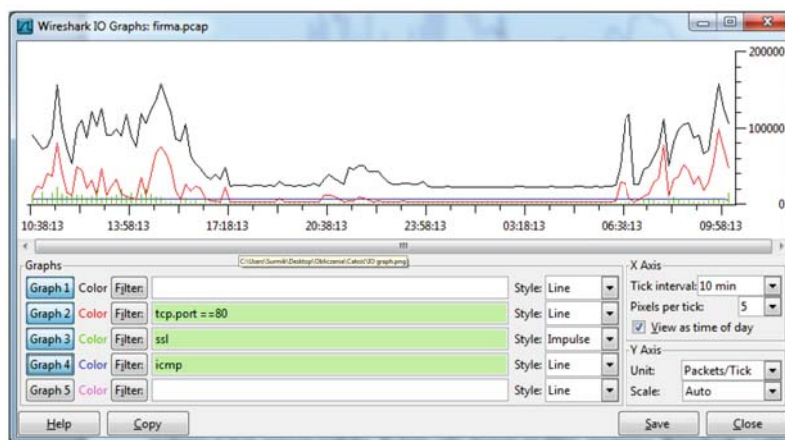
Wireshark IO Graphs: firma.pcap

200000
100000
0

10:38:13 13:58:13 17:18:13 20:38:13 23:58:13 03:18:13 06:38:13 09:58:13

C:\Users\Surmik\Desktop\Obliczenia\Całość\IO graph.png

Graphs

| | | | | | |
|---|---|---|---|---|---|
| Graph 1 | Color | Filter: | | Style: | Line |
| Graph 2 | Color | Filter: | tcp.port ==80 | Style: | Line |
| Graph 3 | Color | Filter: | ssl | Style: | Impulse |
| Graph 4 | Color | Filter: | icmp | Style: | Line |
| Graph 5 | Color | Filter: | | Style: | Line |

X Axis
Tick interval: 10 min
Pixels per tick: 5
View as time of day

Y Axis
Unit: Packets/Tick
Scale: Auto

Help Copy Save Close